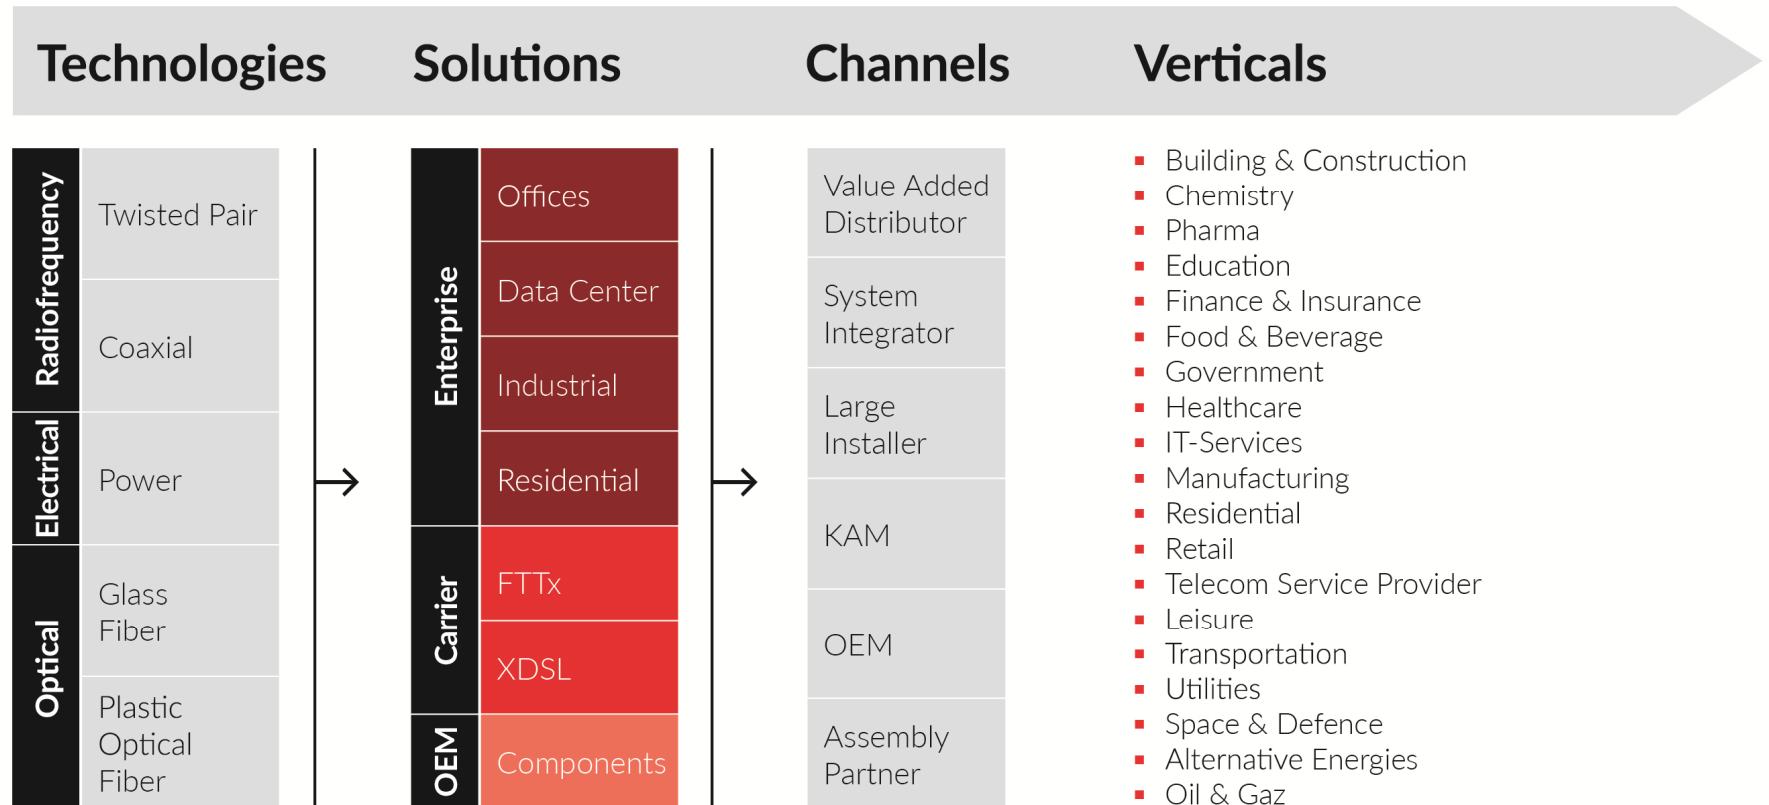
Technologies Solutions Channels Verticals

Radiofrequency
Twisted Pair
Coaxial
Electrical
Power
Optical
Glass Fiber
Plastic Optical Fiber

Enterprise
Offices
Data Center
Industrial
Residential
Carrier
FTTx
XDSL
OEM
Components

Value Added Distributor
System Integrator
Large Installer
KAM
OEM
Assembly Partner

- Building & Construction
- Chemistry
- Pharma
- Education
- Finance & Insurance
- Food & Beverage
- Government
- Healthcare
- IT-Services
- Manufacturing
- Residential
- Retail
- Telecom Service Provider
- Leisure
- Transportation
- Utilities
- Space & Defence
- Alternative Energies
- Oil & Gaz